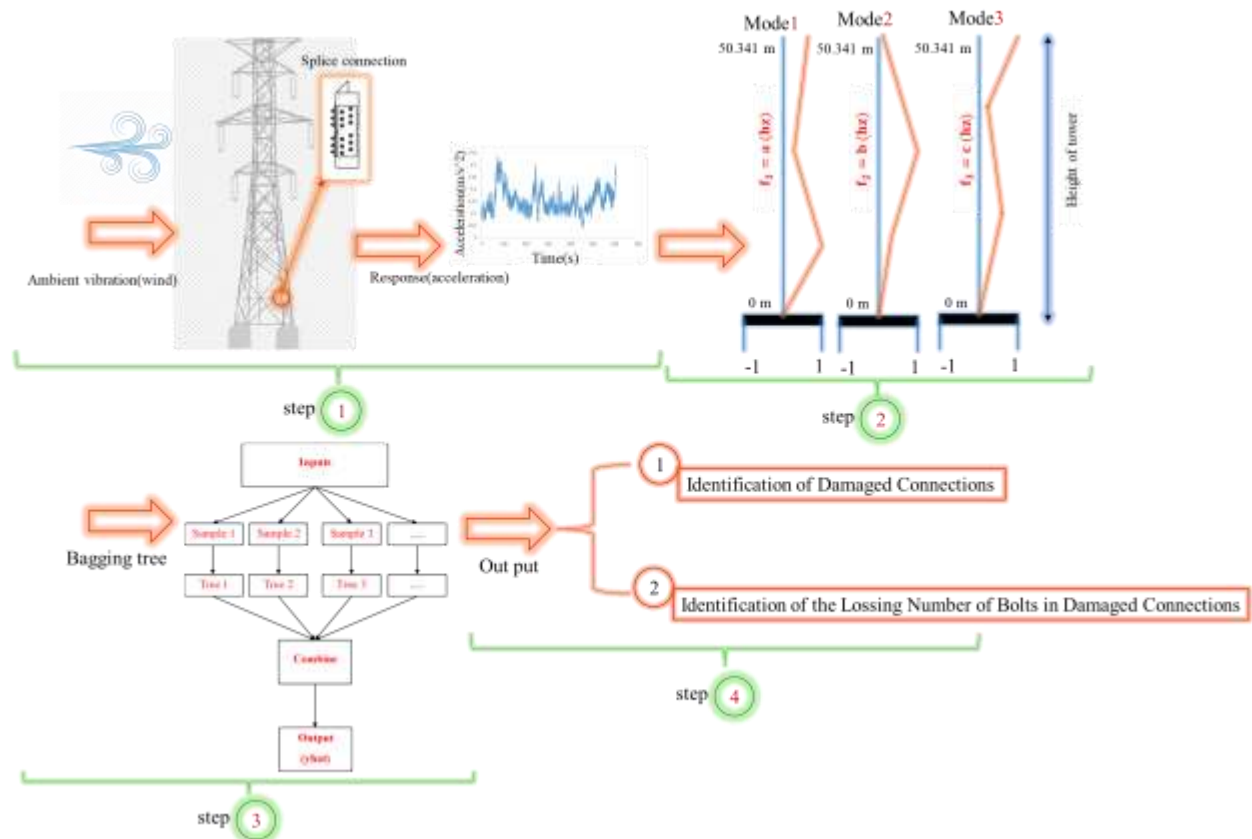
Splice connection

Ambient vibration(wind)

Response(acceleration)

Acceleration(m/s^2)

Time(s)

Mode1 Mode2 Mode3

50.341 m 50.341 m 50.341 m

$f_1 = a$ (hz) $f_2 = b$ (hz) $f_3 = c$ (hz)

Height of tower

0 m 0 m 0 m

-1 1 -1 1 -1 1

step 1

step 2

Inputs

Sample 1 Sample 2 Sample 3 ......

Bagging tree

Tree 1 Tree 2 Tree 3 ......

Combine

Output (yhat)

step 3

Out put

1 Identification of Damaged Connections

2 Identification of the Lossing Number of Bolts in Damaged Connections

step 4